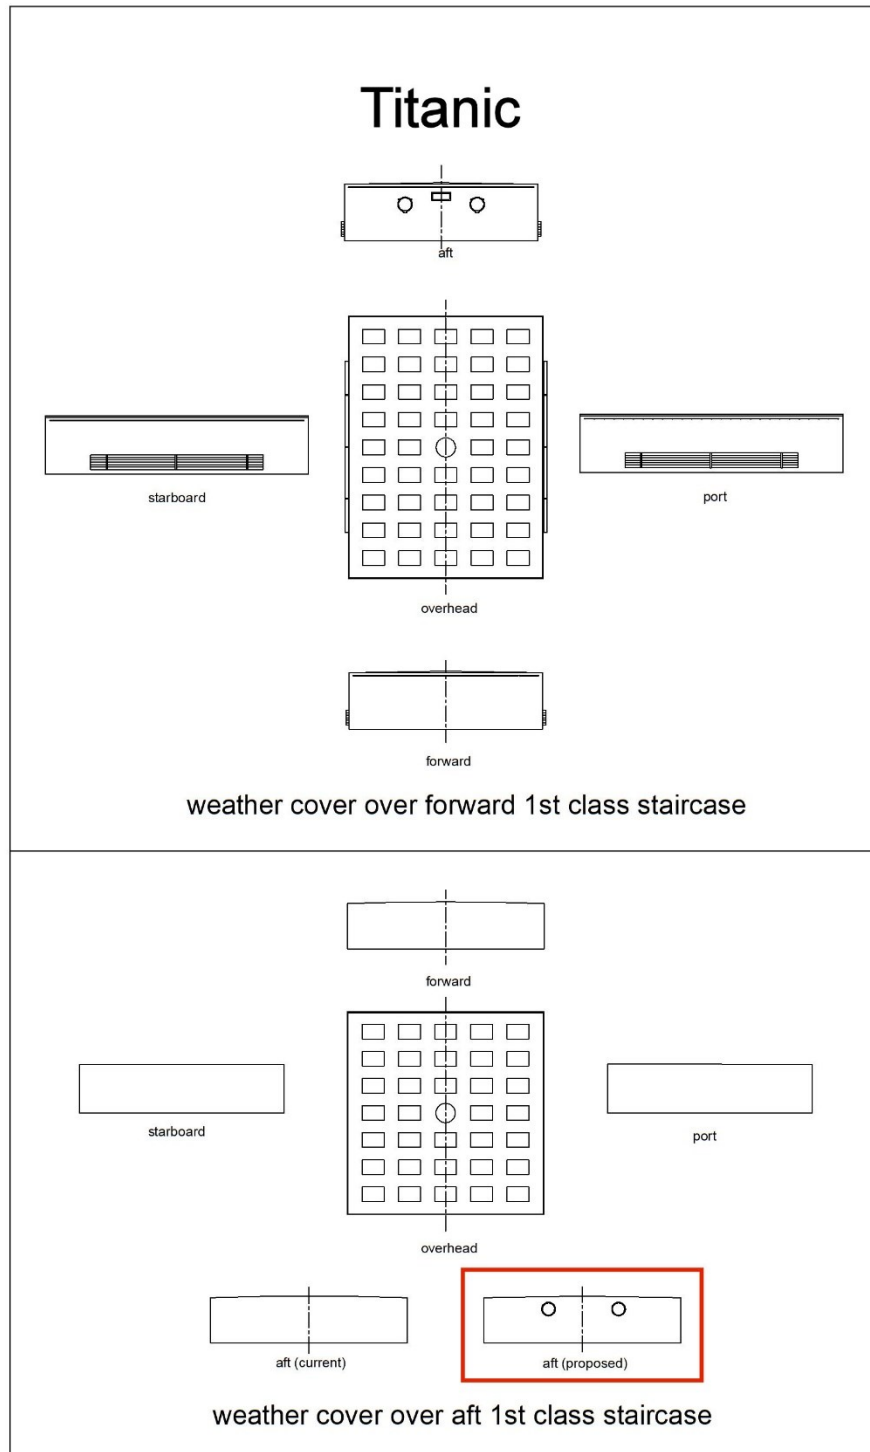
Titanic

aft

starboard

port

overhead

forward

weather cover over forward 1st class staircase

forward

starboard

port

overhead

aft (current)

aft (proposed)

weather cover over aft 1st class staircase